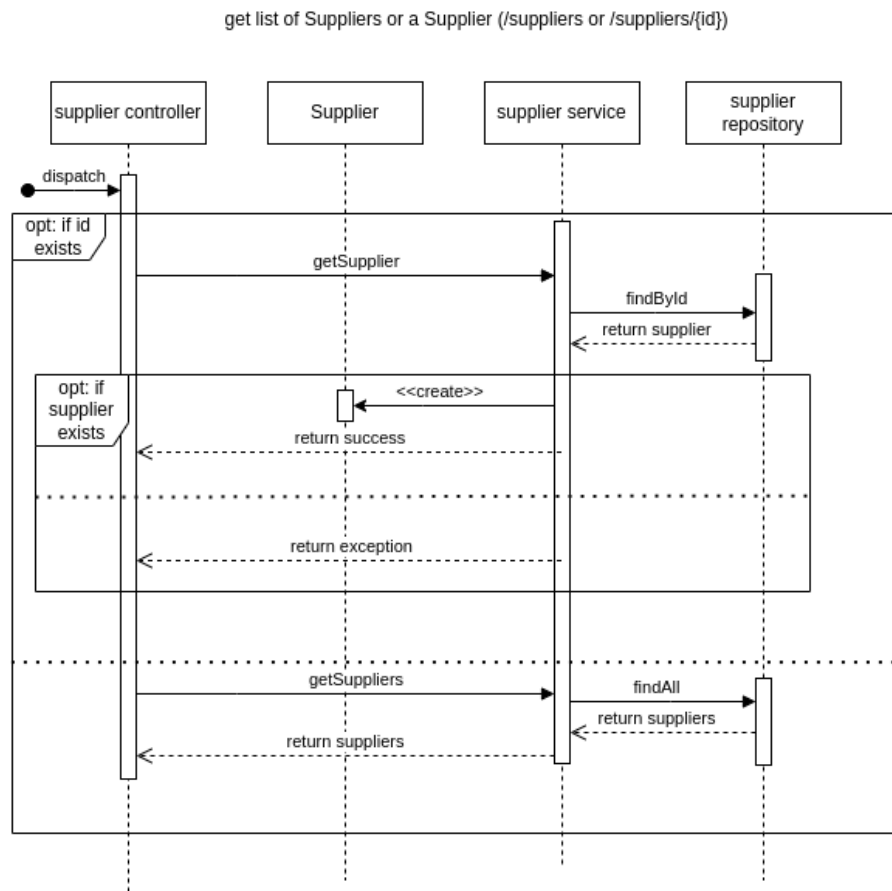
get list of Suppliers or a Supplier (/suppliers or /suppliers/{id})

supplier controller

Supplier

supplier service

supplier repository

dispatch

opt: if id exists

getSupplier

findById

return supplier

opt: if supplier exists

<<create>>

return success

return exception

getSuppliers

findAll

return suppliers

return suppliers